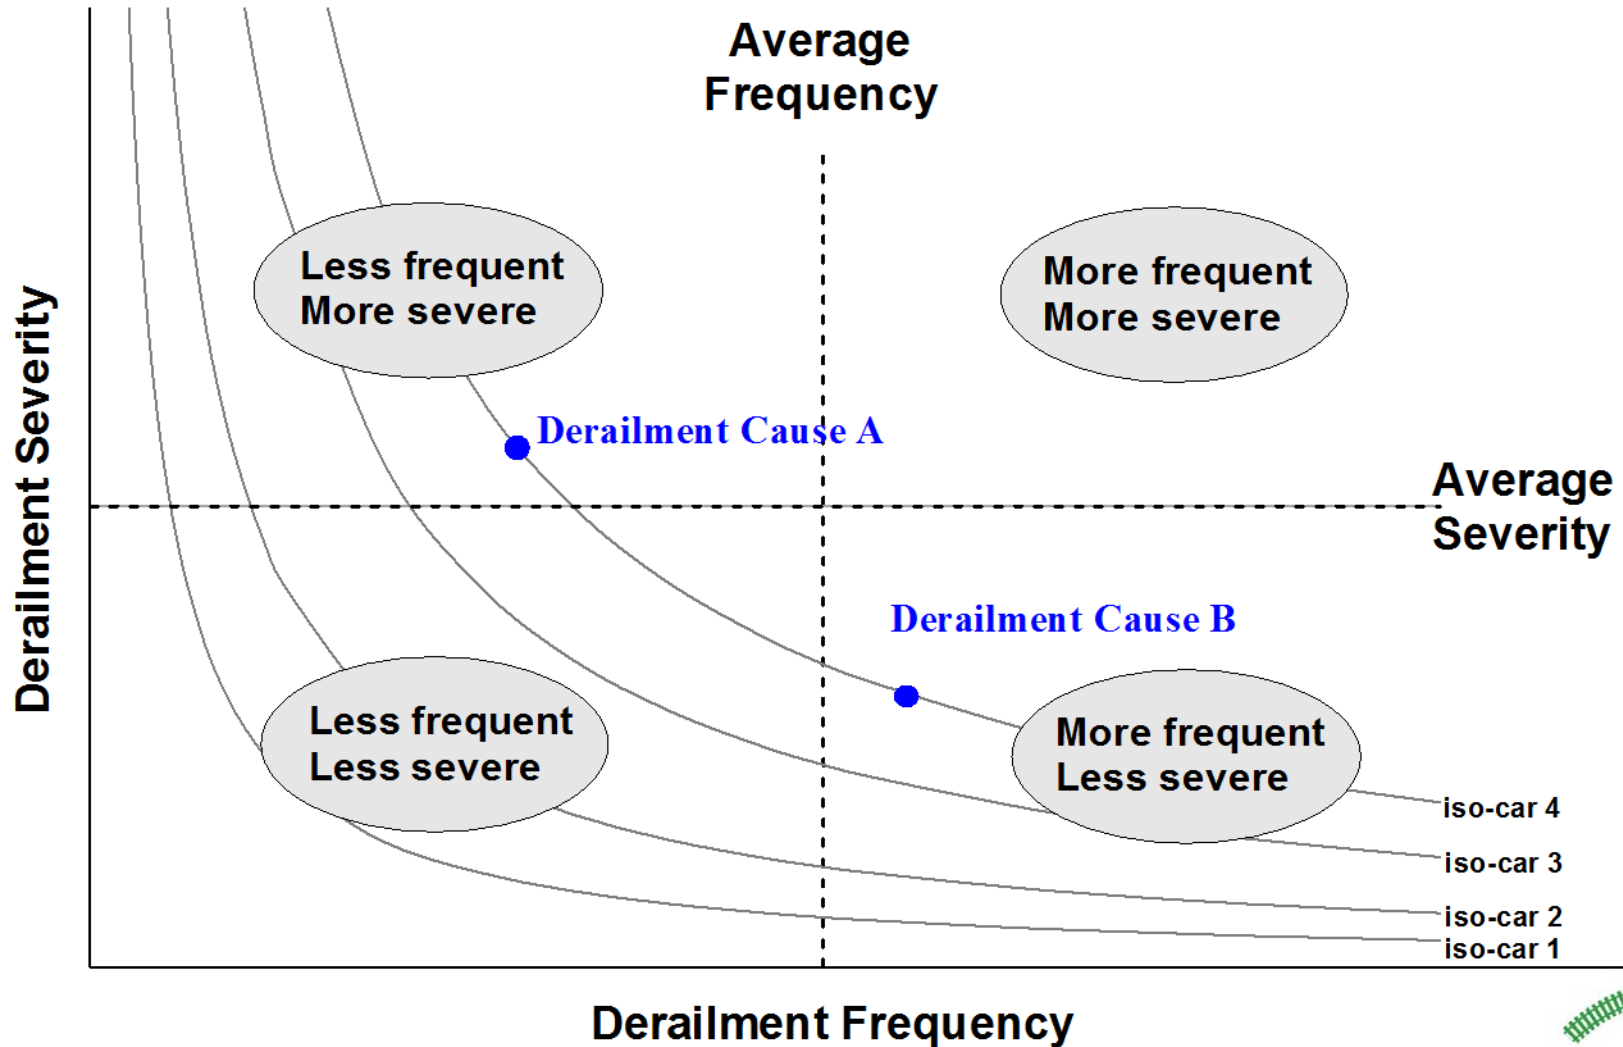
Average Frequency

Less frequent More severe

More frequent More severe

Derailment Cause A

Average Severity

Derailment Severity

Derailment Cause B

Less frequent Less severe

More frequent Less severe

iso-car 4
iso-car 3
iso-car 2
iso-car 1

Derailment Frequency